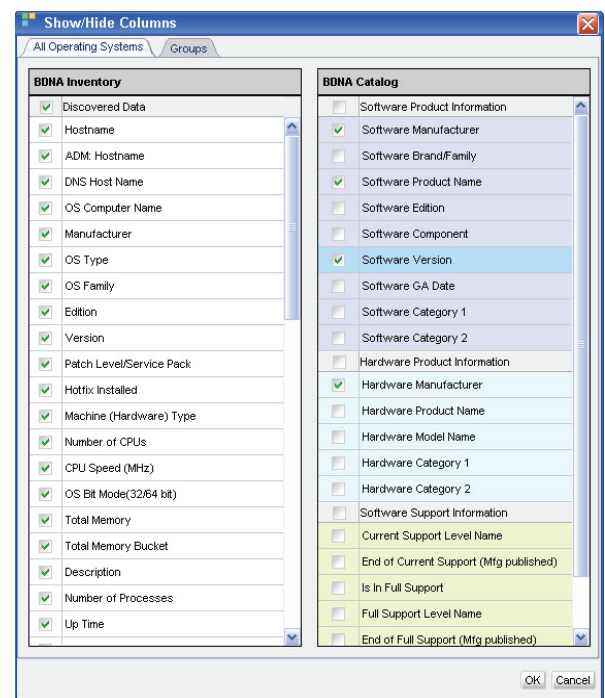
Show/Hide Columns

All Operating Systems | Groups

BDNA Inventory

Discovered Data
Hostname
ADM: Hostname
DNS Host Name
OS Computer Name
Manufacturer
OS Type
OS Family
Edition
Version
Patch Level/Service Pack
Hotfix Installed
Machine (Hardware) Type
Number of CPUs
CPU Speed (MHz)
OS Bit Mode(32/64 bit)
Total Memory
Total Memory Bucket
Description
Number of Processes
Up Time

BDNA Catalog

Software Product Information
Software Manufacturer
Software Brand/Family
Software Product Name
Software Edition
Software Component
Software Version
Software GA Date
Software Category 1
Software Category 2
Hardware Product Information
Hardware Manufacturer
Hardware Product Name
Hardware Model Name
Hardware Category 1
Hardware Category 2
Software Support Information
Current Support Level Name
End of Current Support (Mfg published)
Is In Full Support
Full Support Level Name
End of Full Support (Mfg published)

OK Cancel